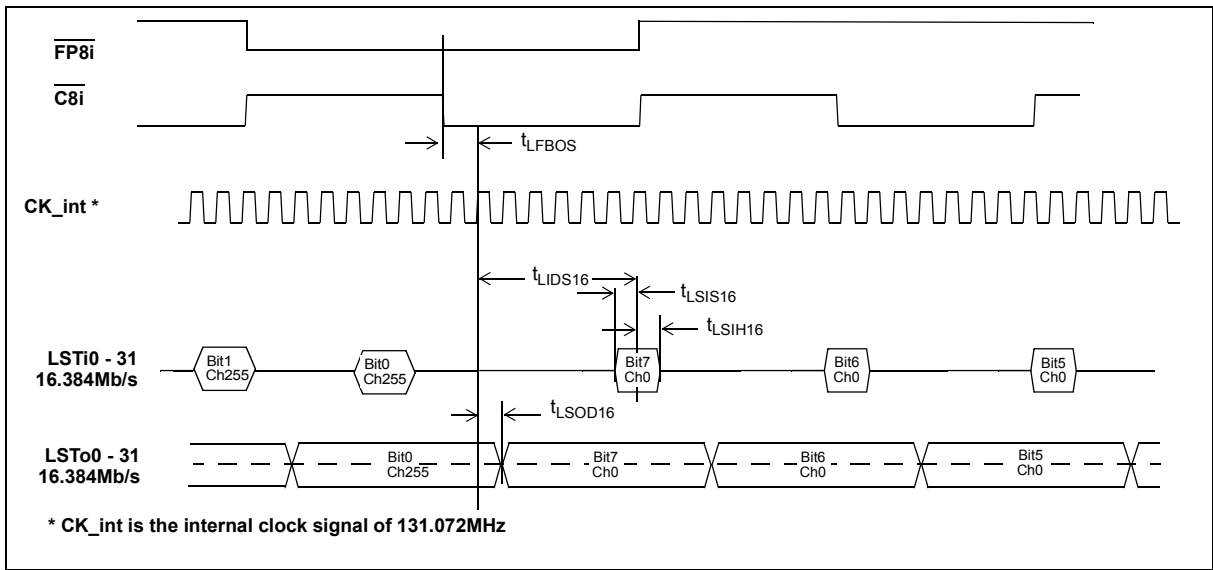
$\overline{\text{FP8i}}$

$\overline{\text{C8i}}$

$t_{LFBOS}$

CK_int *

$t_{LIDS16}$

$t_{LSIS16}$

$t_{LSIH16}$

LSTi0 - 31
16.384Mb/s

Bit1
Ch255

Bit0
Ch255

Bit7
Ch0

Bit6
Ch0

Bit5
Ch0

$t_{LSOD16}$

LSTo0 - 31
16.384Mb/s

Bit0
Ch255

Bit7
Ch0

Bit6
Ch0

Bit5
Ch0

* CK_int is the internal clock signal of 131.072MHz